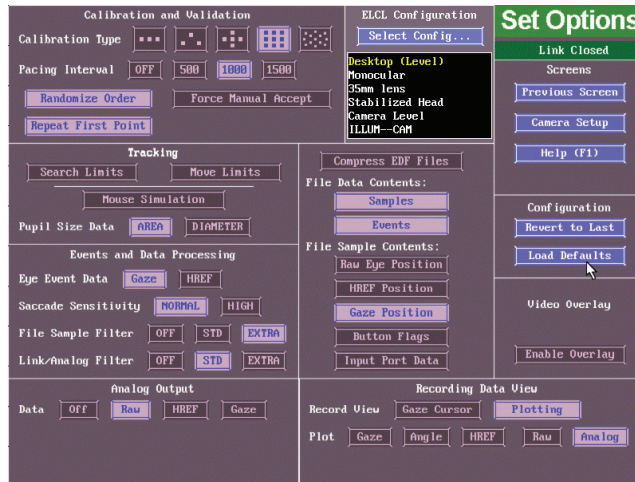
Calibration and Validation

Calibration Type

Pacing Interval OFF 500 1000 1500

Randomize Order

Force Manual Accept

Repeat First Point

ELCL Configuration

Select Config...

Desktop (Level)
Monocular
35mm lens
Stabilized Head
Camera Level
ILLUM--CAM

Set Options

Link Closed

Screens

Previous Screen

Camera Setup

Help (F1)

Tracking

Search Limits

Move Limits

Mouse Simulation

Pupil Size Data AREA DIAMETER

Compress EDF Files

File Data Contents:

Samples

Events

File Sample Contents:

Raw Eye Position

HREF Position

Gaze Position

Button Flags

Input Port Data

Configuration

Revert to Last

Load Defaults

Events and Data Processing

Eye Event Data Gaze HREF

Saccade Sensitivity NORMAL HIGH

File Sample Filter OFF STD EXTRA

Link/Analog Filter OFF STD EXTRA

Video Overlay

Enable Overlay

Analog Output

Data Off Raw HREF Gaze

Recording Data View

Record View Gaze Cursor Plotting

Plot Gaze Angle HREF Raw Analog